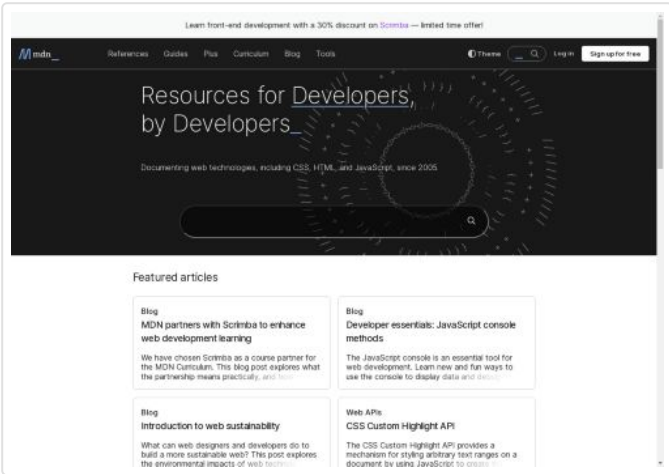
Learn front-end development with a 30% discount on Scrimba — limited time offer!

mdn_ References Guides Plus Curriculum Blog Tools

Theme Log in Sign up for free

Resources for Developers, by Developers_

Documenting web technologies, including CSS, HTML, and JavaScript, since 2005

Featured articles

Blog
MDN partners with Scrimba to enhance web development learning

We have chosen Scrimba as a course partner for the MDN Curriculum. This blog post explores what the partnership means practically, and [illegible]

Blog
Developer essentials: JavaScript console methods

The JavaScript console is an essential tool for web development. Learn new and fun ways to use the console to display data and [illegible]

Blog
Introduction to web sustainability

What can web designers and developers do to build a more sustainable web? This post explores the environmental impacts of web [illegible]

Web APIs
CSS Custom Highlight API

The CSS Custom Highlight API provides a mechanism for styling arbitrary text ranges on a document by using JavaScript to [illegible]